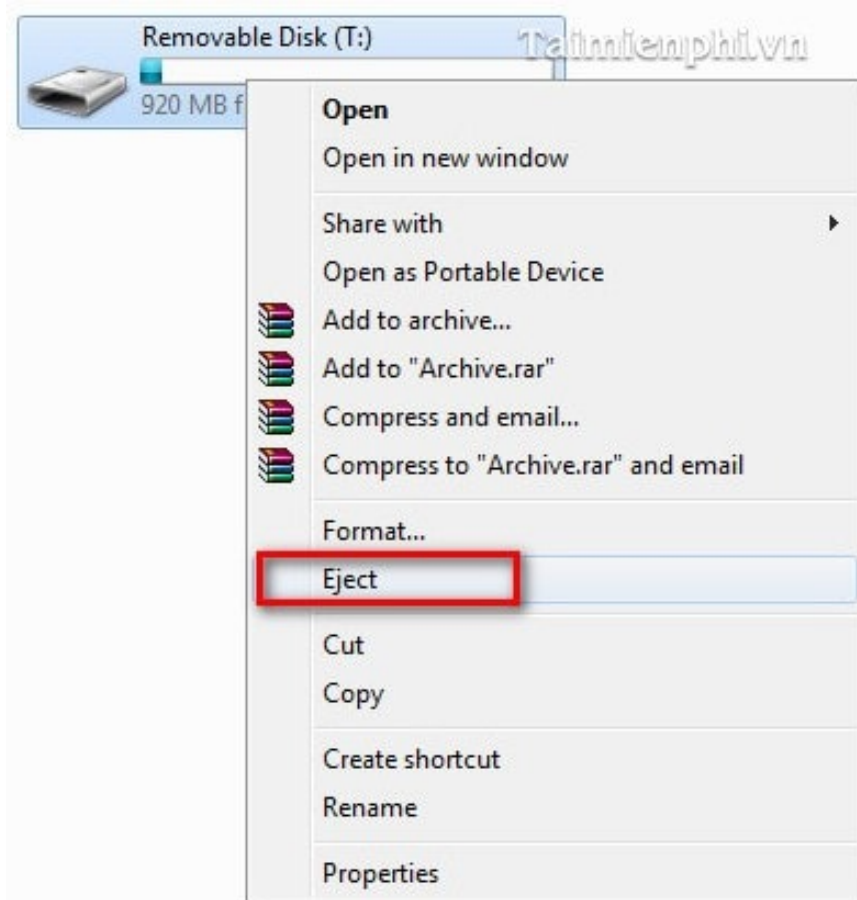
Removable Disk (T:)

Taimienphi.vn

920 MB f

Open
Open in new window

Share with
Open as Portable Device
Add to archive...
Add to "Archive.rar"
Compress and email...
Compress to "Archive.rar" and email

Format...
Eject

Cut
Copy

Create shortcut
Rename

Properties